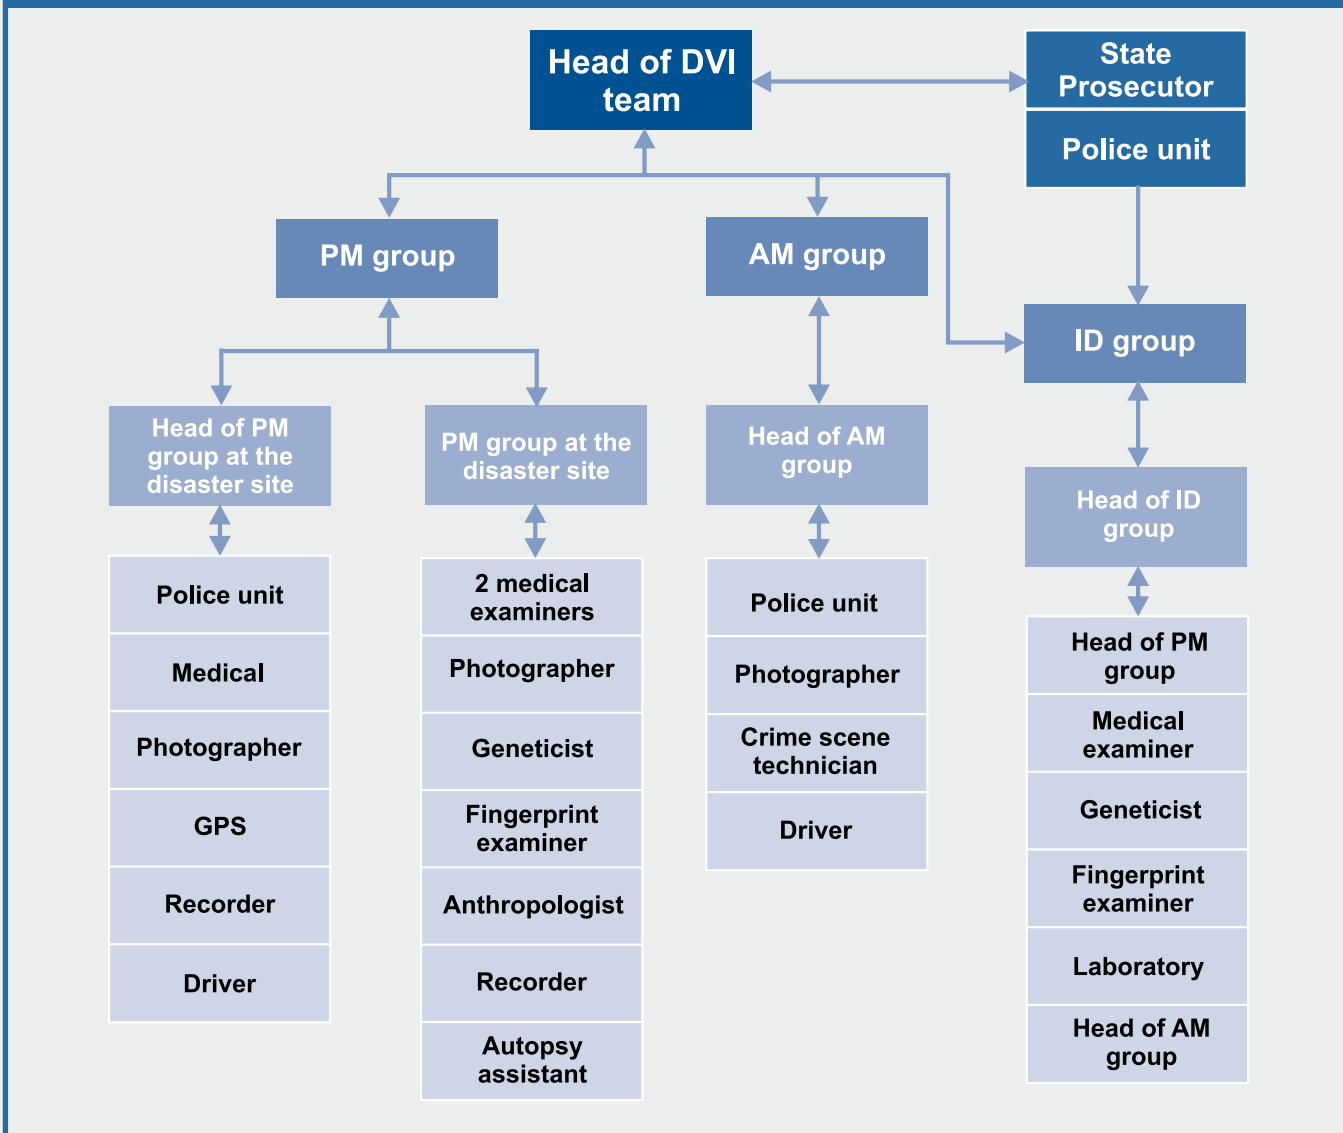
Head of DVI team

State Prosecutor

Police unit

PM group

AM group

ID group

Head of PM group at the disaster site

Police unit

Medical

Photographer

GPS

Recorder

Driver

PM group at the disaster site

2 medical examiners

Photographer

Geneticist

Fingerprint examiner

Anthropologist

Recorder

Autopsy assistant

Head of AM group

Police unit

Photographer

Crime scene technician

Driver

Head of ID group

Head of PM group

Medical examiner

Geneticist

Fingerprint examiner

Laboratory

Head of AM group